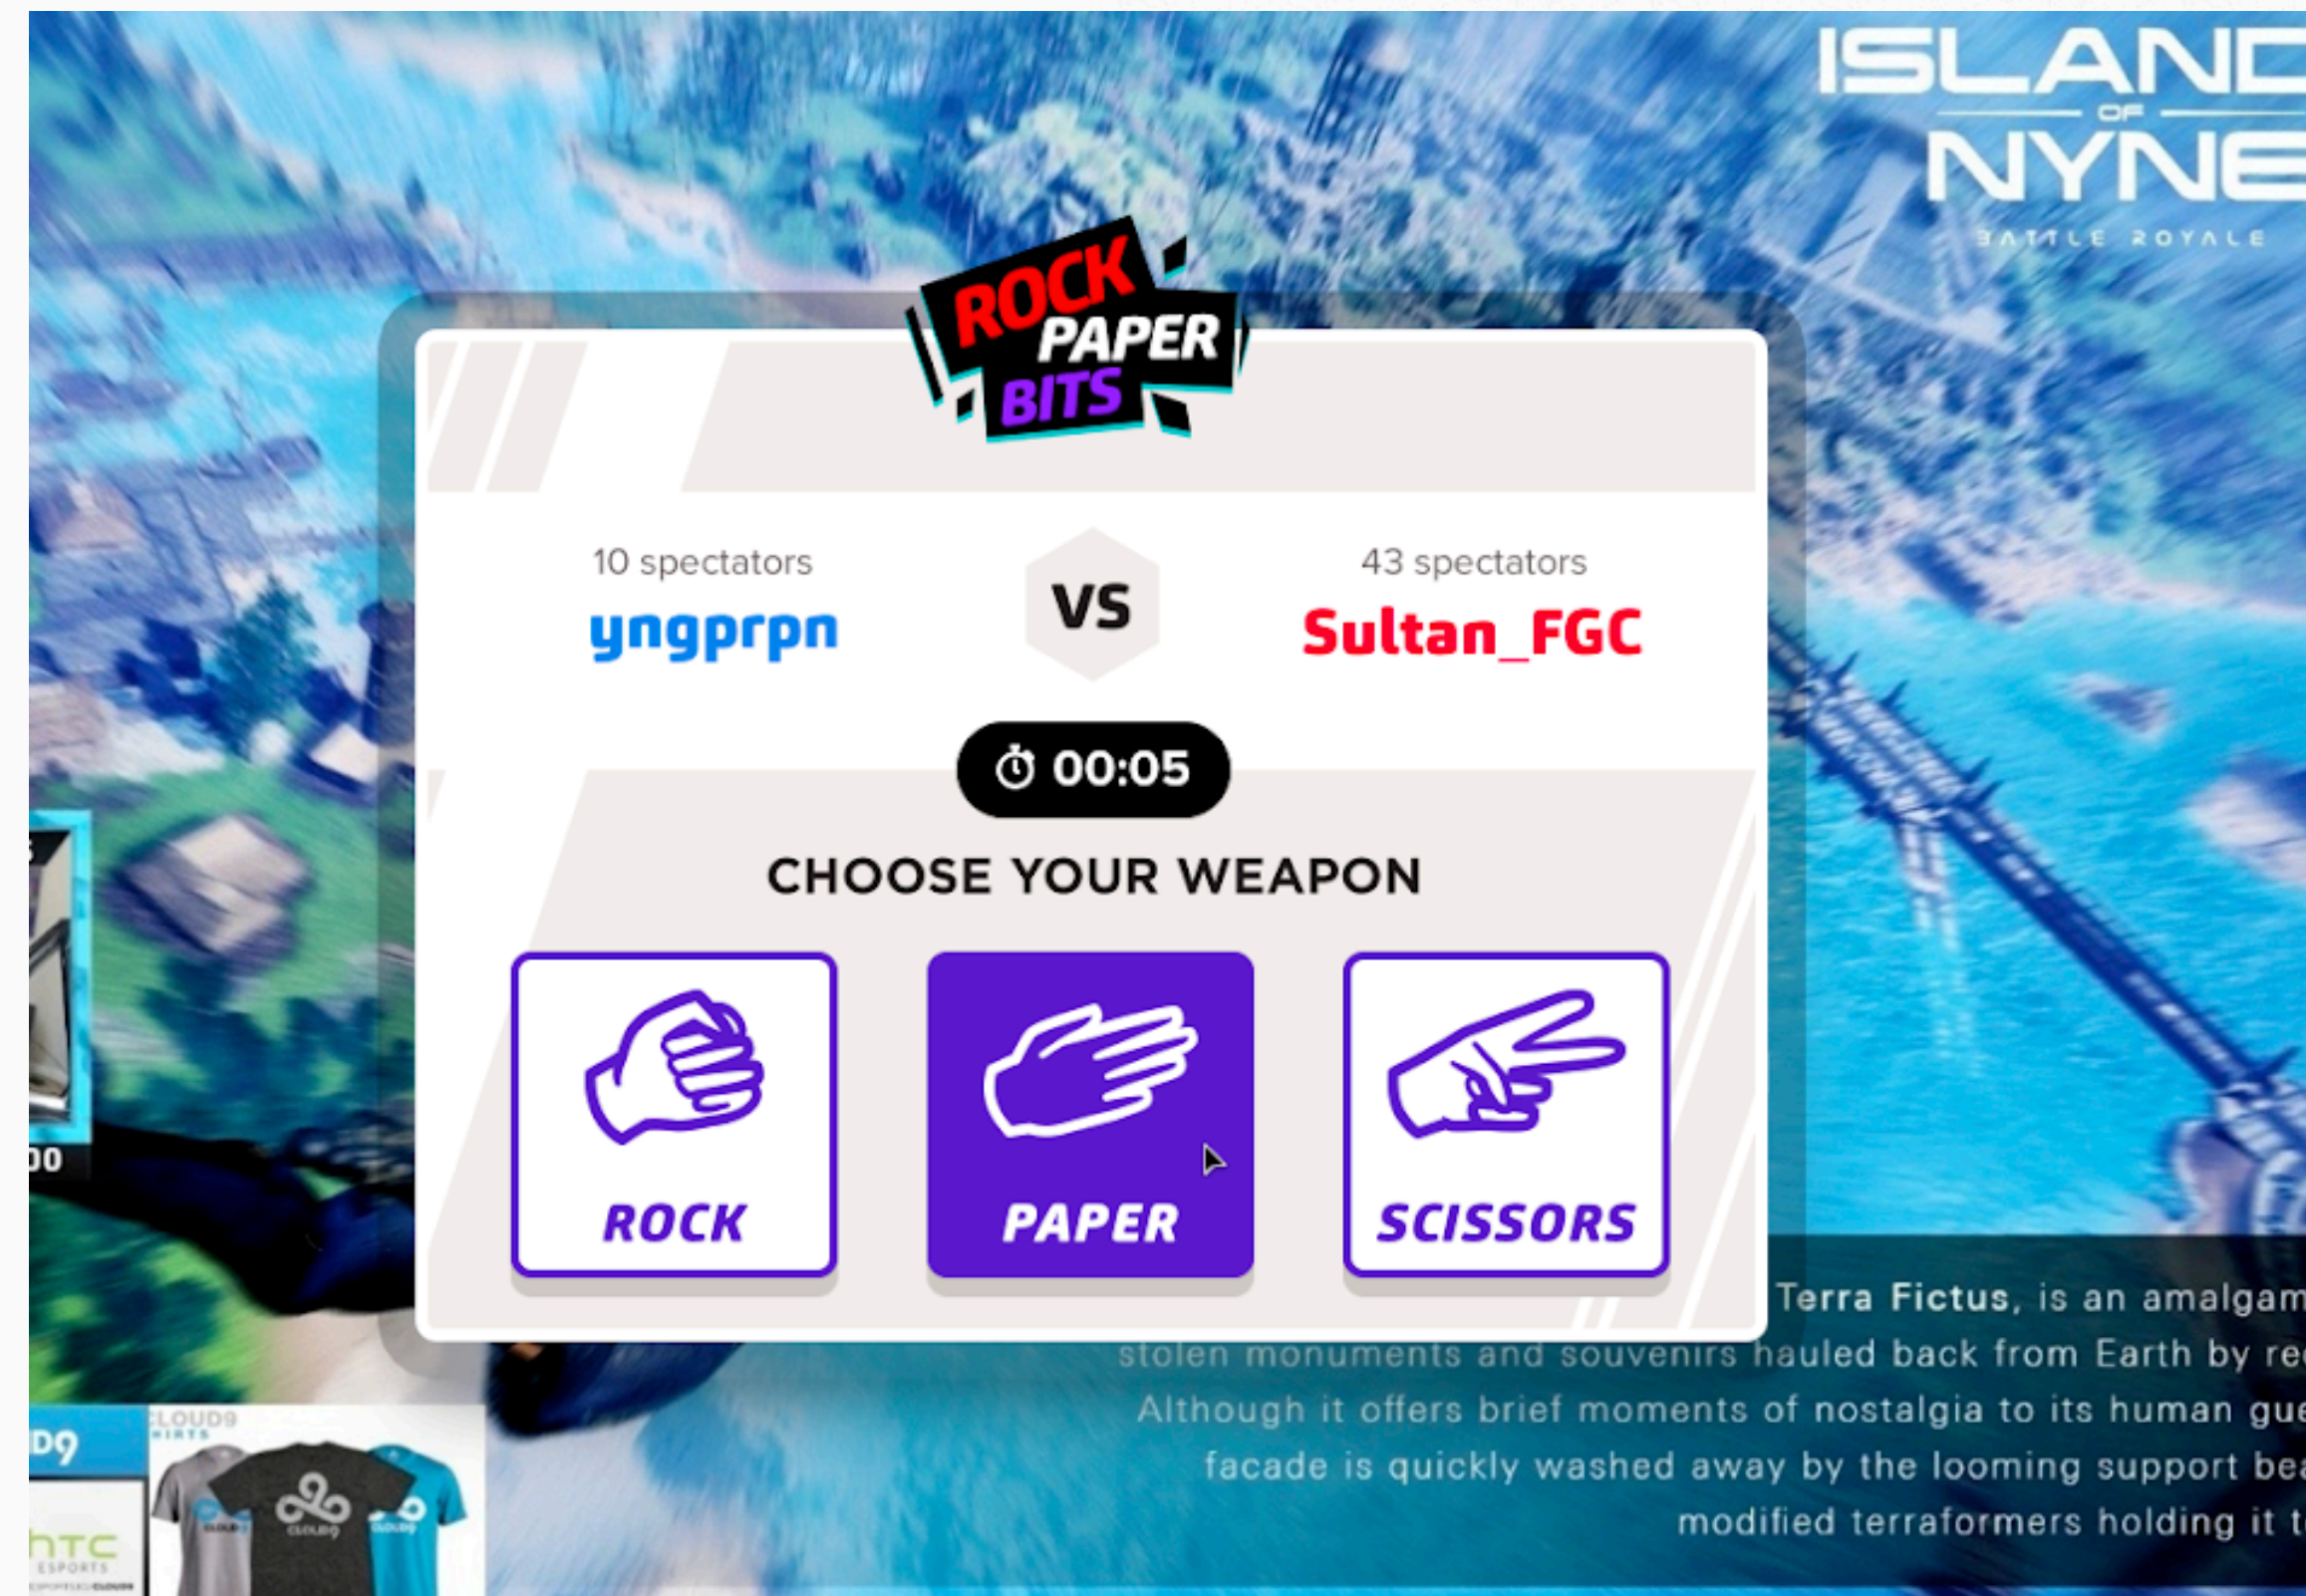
ISLAND OF NYNE
BATTLE ROYALE

ROCK PAPER BITS

10 spectators
yngprpn

VS

43 spectators
Sultan_FGC

00:05

CHOOSE YOUR WEAPON

ROCK

PAPER

SCISSORS

Terra Fictus, is an amalgam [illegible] stolen monuments and souvenirs hauled back from Earth by re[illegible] Although it offers brief moments of nostalgia to its human gue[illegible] facade is quickly washed away by the looming support bea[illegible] modified terraformers holding it t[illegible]

00

D9

CLOUD9 SHIRTS

htc ESPORTS